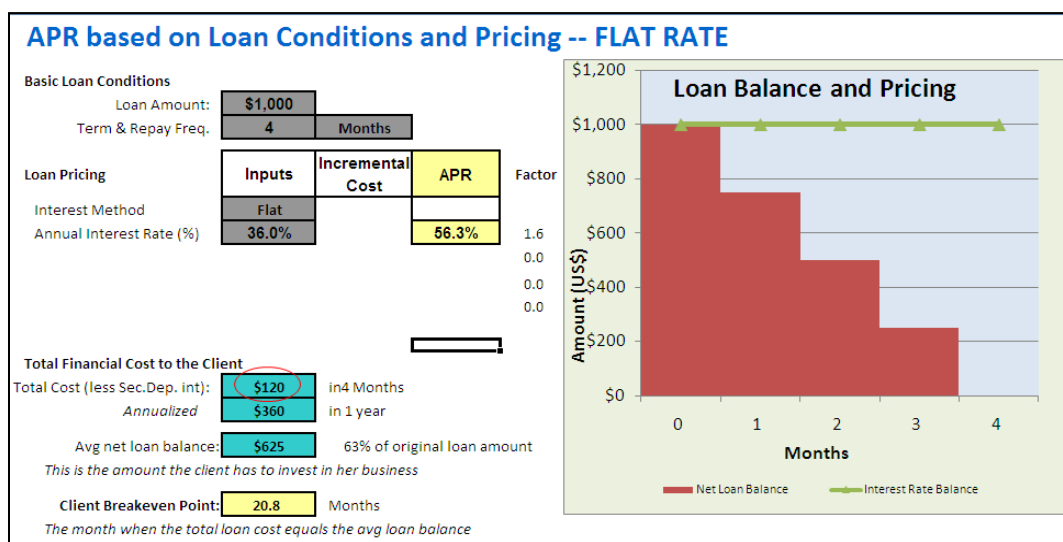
APR based on Loan Conditions and Pricing -- FLAT RATE

Basic Loan Conditions

| | | |
|---|---|---|
| Loan Amount: | $1,000 | |
| Term & Repay Freq. | 4 | Months |

| Loan Pricing | Inputs | Incremental Cost | APR | Factor |
|---|---|---|---|---|
| Interest Method | Flat | | | |
| Annual Interest Rate (%) | 36.0% | | 56.3% | 1.6 |
| | | | | 0.0 |
| | | | | 0.0 |
| | | | | 0.0 |

Total Financial Cost to the Client
Total Cost (less Sec.Dep. int): $120 in4 Months
Annualized $360 in 1 year

Avg net loan balance: $625 63% of original loan amount
This is the amount the client has to invest in her business

Client Breakeven Point: 20.8 Months
The month when the total loan cost equals the avg loan balance

Loan Balance and Pricing
$1,200
$1,000
$800
$600
$400
$200
$0
Amount (US$)
0 1 2 3 4
Months
Net Loan Balance
Interest Rate Balance